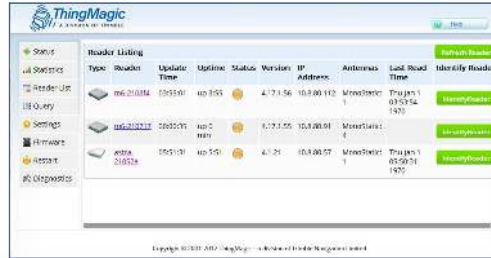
ThingMagic
A DIVISION OF TRIMBLE

Help

Status
Statistics
Reader List
Query
Settings
Firmware
Restart
Diagnostics

Reader Listing

Refresh Readers

| Type | Reader | Update Time | Uptime | Status | Version | IP Address | Antennas | Last Read Time | Identify Reader |
|---|---|---|---|---|---|---|---|---|---|
| | m6-21038d | 10:53:01 | up 3:55 | | 4.1.21.56 | 10.0.80.112 | MonoStatic: 1 | Thu Jan 1 03:53:54 1970 | Identify Reader |
| | m6-21037f | 10:53:35 | up 0 min | | 4.1.21.55 | 10.0.80.91 | MonoStatic: 4 | | Identify Reader |
| | astra-21032e | 10:51:31 | up 3:51 | | 4.1.21 | 10.0.80.57 | MonoStatic: 1 | Thu Jan 1 03:50:21 1970 | Identify Reader |

Copyright © 2011-2012 ThingMagic - A Division of Trimble Navigation Limited